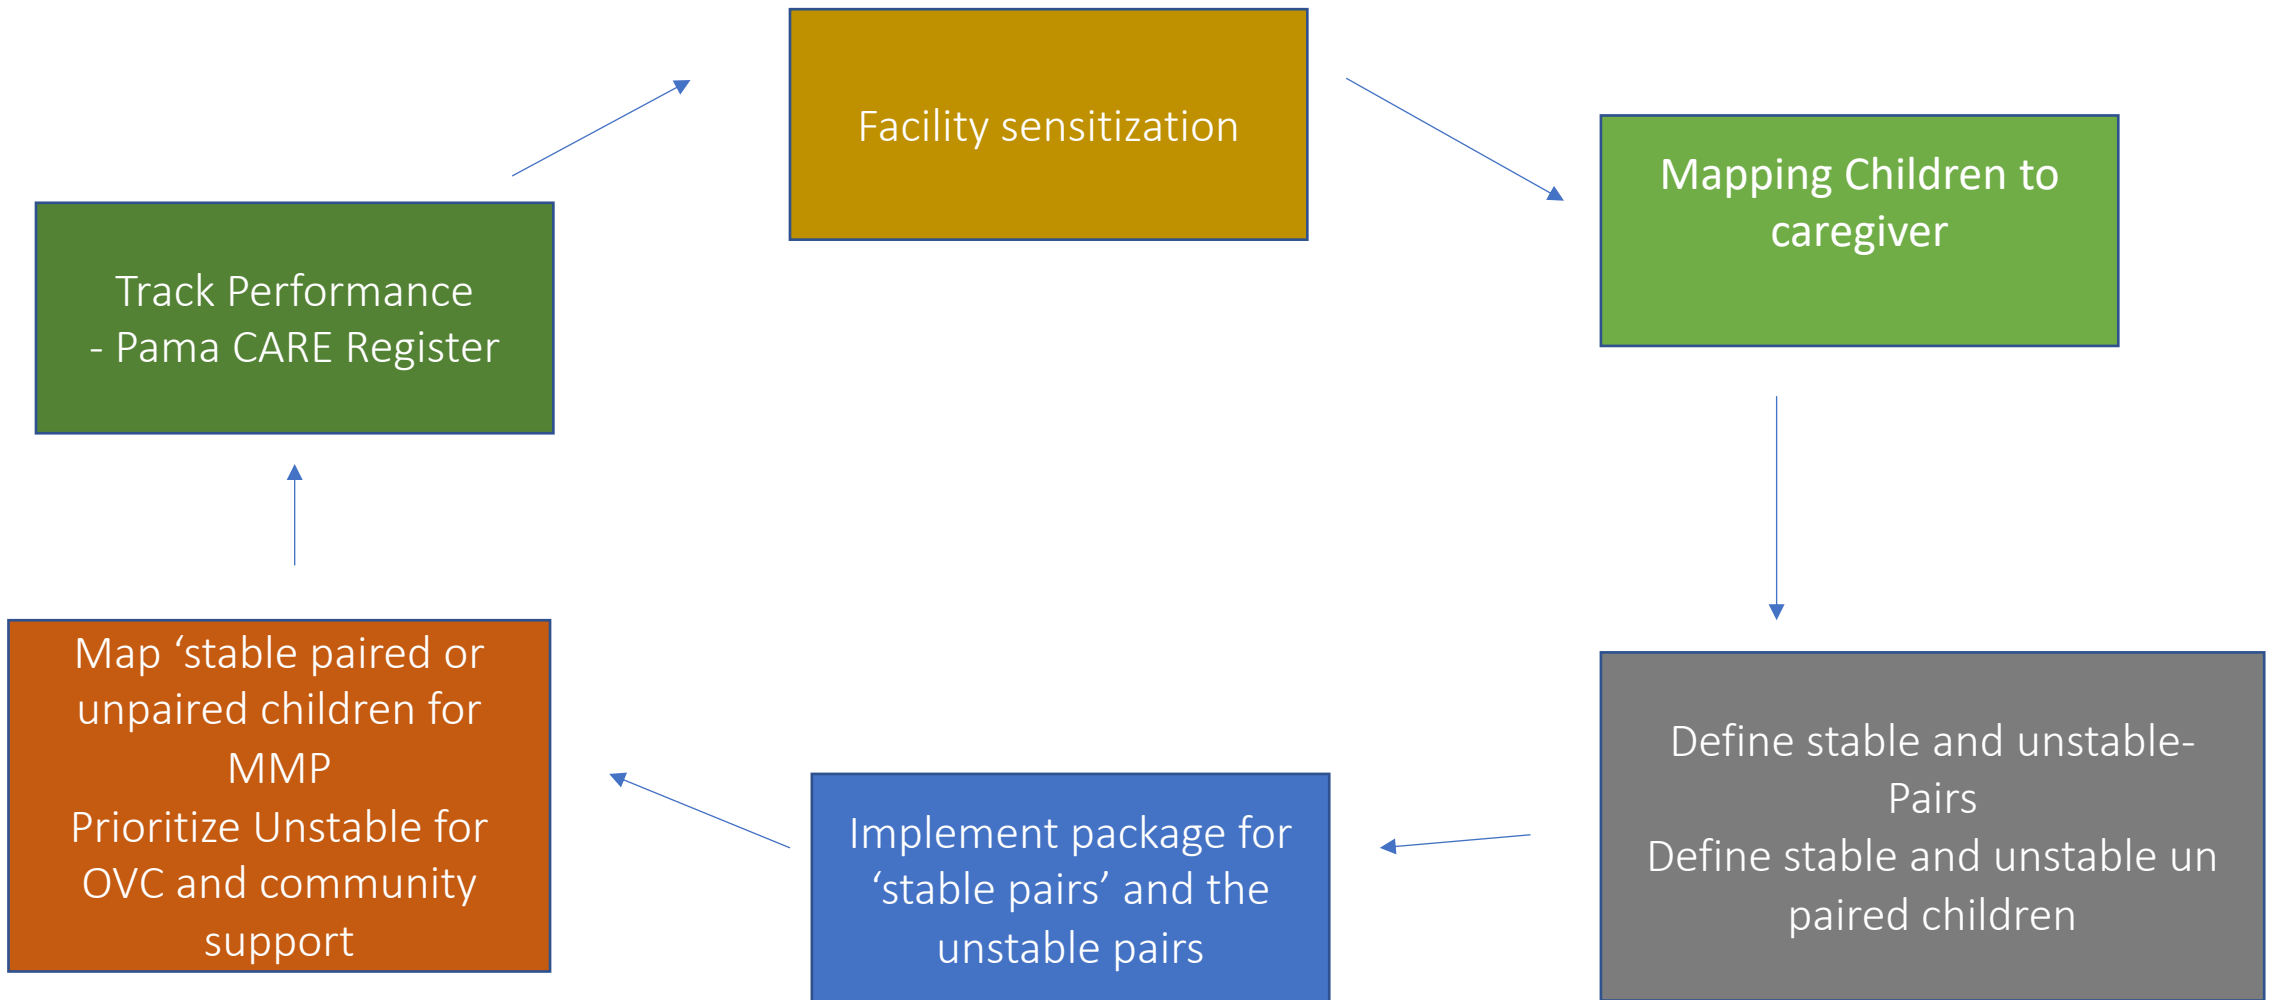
Facility sensitization

Mapping Children to caregiver

Define stable and unstable-Pairs
Define stable and unstable un paired children

Implement package for ‘stable pairs’ and the unstable pairs

Map ‘stable paired or unpaired children for MMP
Prioritize Unstable for OVC and community support

Track Performance
- Pama CARE Register